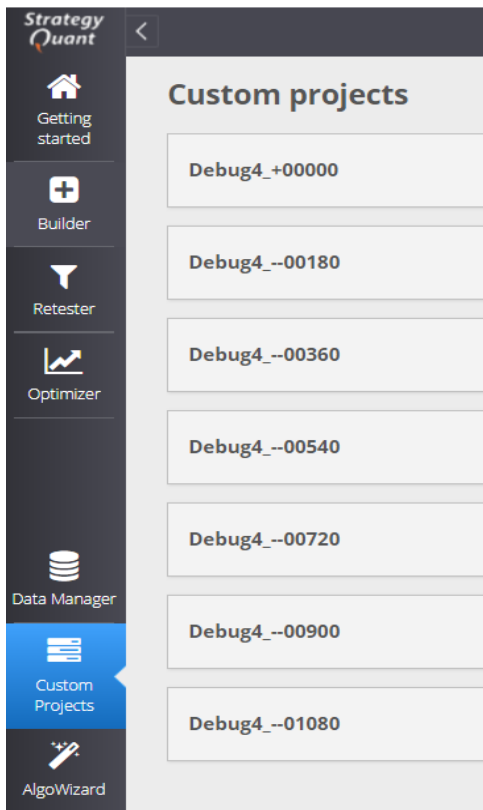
Strategy Quant

Getting started

Builder

Retester

Optimizer

Data Manager

Custom Projects

AlgoWizard

Custom projects

Debug4_+00000

Debug4_--00180

Debug4_--00360

Debug4_--00540

Debug4_--00720

Debug4_--00900

Debug4_--01080